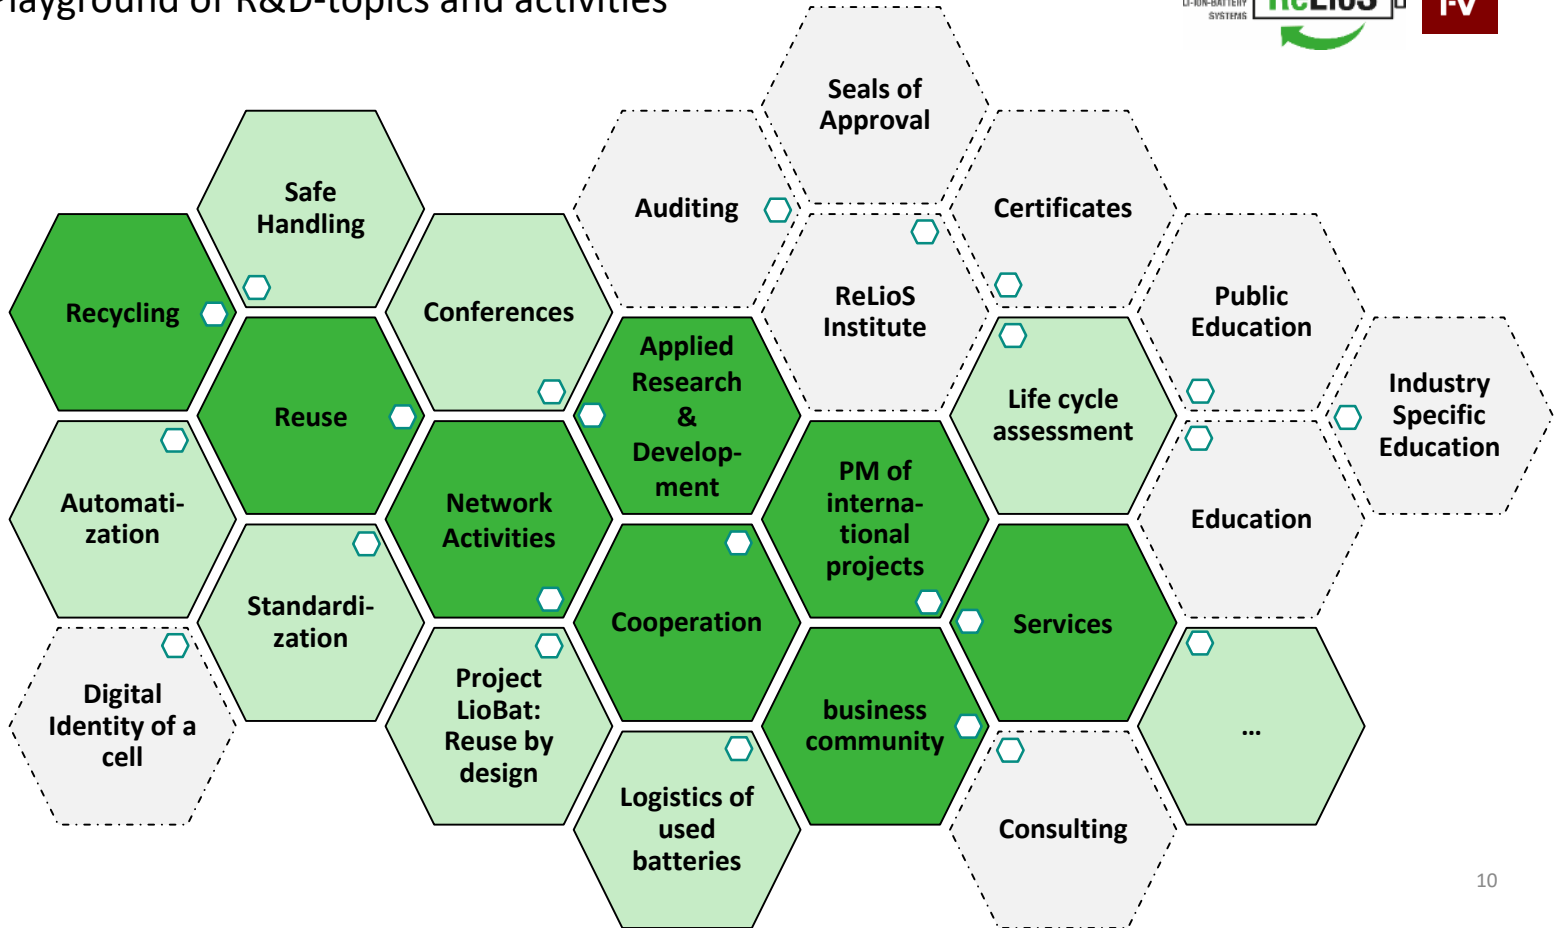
Playground of R&D-topics and activities

LI-ION-BATTERY SYSTEMS ReLioS

Seals of Approval

Safe Handling

Auditing

Certificates

Recycling

Conferences

ReLioS Institute

Public Education

Reuse

Applied Research & Development

Life cycle assessment

Industry Specific Education

Automatization

Network Activities

PM of international projects

Education

Standardization

Cooperation

Services

Digital Identity of a cell

Project LioBat: Reuse by design

business community

...

Logistics of used batteries

Consulting

10